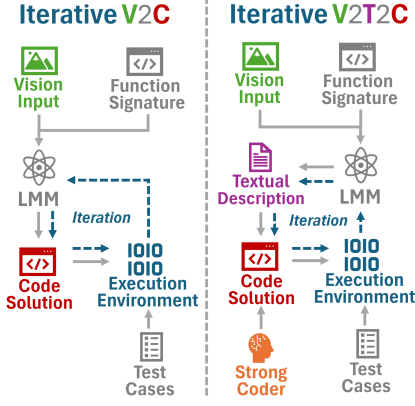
Iterative V2C

Vision Input

Function Signature

LMM

Iteration

Code Solution

IOIO
IOIO
Execution Environment

Test Cases

Iterative V2T2C

Vision Input

Function Signature

Textual Description

LMM

Iteration

Code Solution

IOIO
IOIO
Execution Environment

Strong Coder

Test Cases